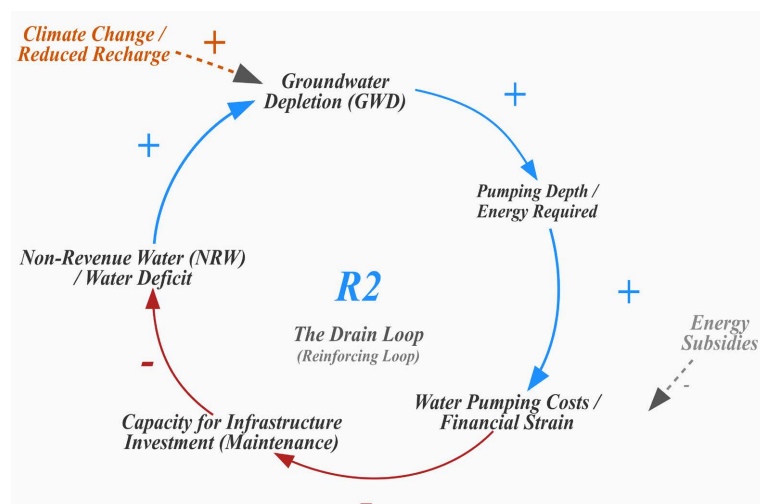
Climate Change / Reduced Recharge

+

Groundwater Depletion (GWD)

+

Pumping Depth / Energy Required

+

+

Non-Revenue Water (NRW) / Water Deficit

R2

The Drain Loop

(Reinforcing Loop)

Energy Subsidies

-

-

Capacity for Infrastructure Investment (Maintenance)

Water Pumping Costs / Financial Strain